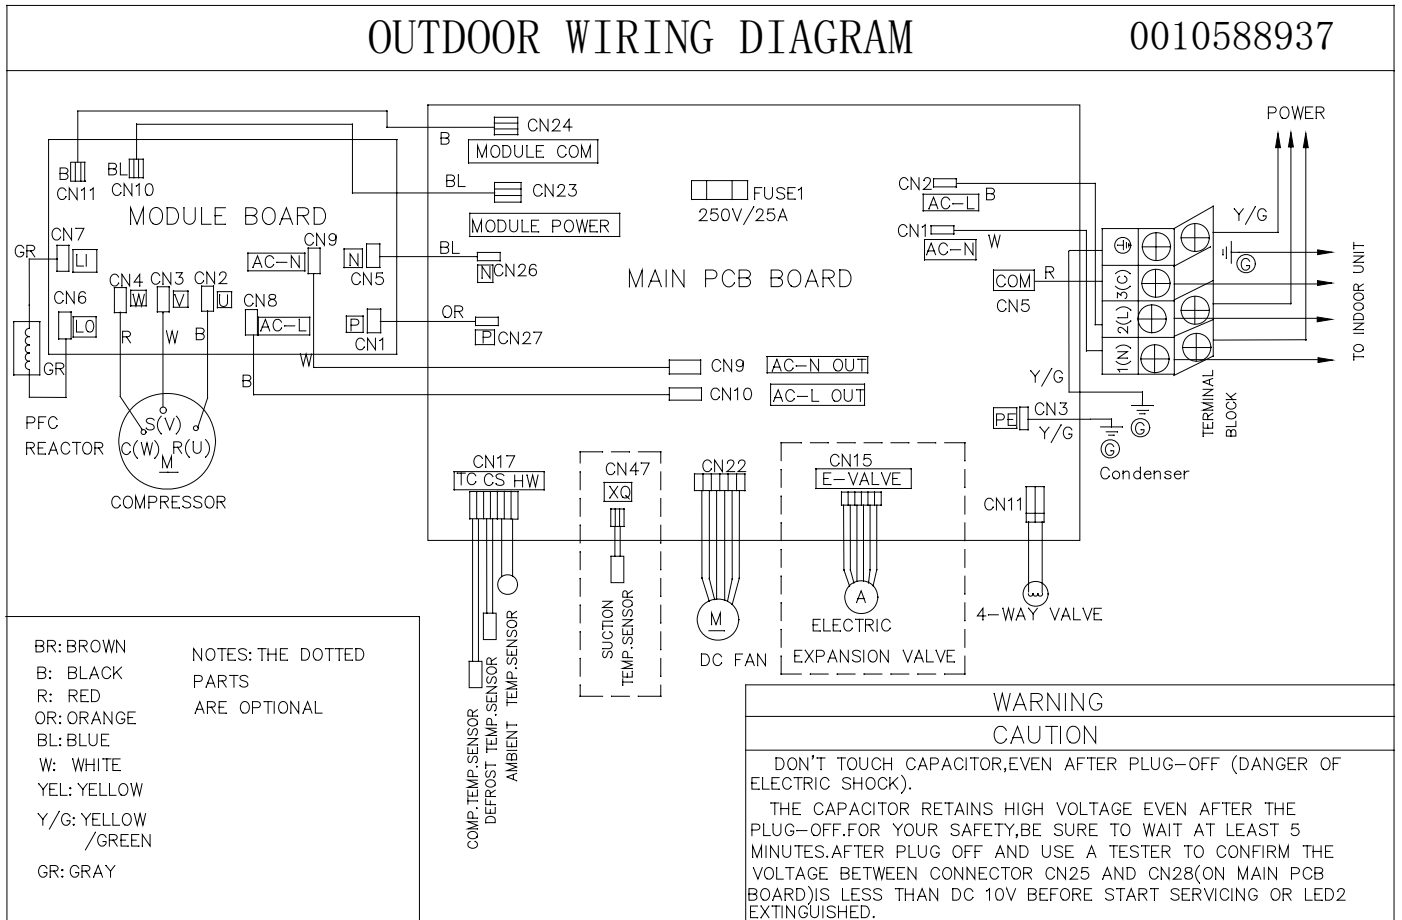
OUTDOOR WIRING DIAGRAM 0010588937

B CN11
BL CN10
MODULE BOARD
CN7
GR
LI
CN6
LO
GR
PFC REACTOR
CN4 W
CN3 V
CN2 U
R W B
CN8 AC-L
AC-N CN9
N CN5
P CN1
S(V)
C(W) R(U)
M
COMPRESSOR

B CN24
MODULE COM
BL CN23
MODULE POWER
BL N CN26
OR P CN27
W
B
FUSE1 250V/25A
MAIN PCB BOARD
CN9 AC-N OUT
CN10 AC-L OUT
CN2 AC-L B
CN1 AC-N W
COM CN5 R
POWER
Y/G
G
TO INDOOR UNIT
3(C) 2(L) 1(N)
Y/G
PE CN3
Y/G
G
G
Condenser
TERMINAL BLOCK

CN17
TC CS HW
COMP.TEMP.SENSOR
DEFROST TEMP.SENSOR
AMBIENT TEMP.SENSOR
CN47
XQ
SUCTION TEMP.SENSOR
CN22
M
DC FAN
CN15
E-VALVE
A
ELECTRIC EXPANSION VALVE
CN11
4-WAY VALVE

BR: BROWN
B: BLACK
R: RED
OR: ORANGE
BL: BLUE
W: WHITE
YEL: YELLOW
Y/G: YELLOW /GREEN
GR: GRAY

NOTES: THE DOTTED PARTS ARE OPTIONAL

WARNING
CAUTION
DON'T TOUCH CAPACITOR,EVEN AFTER PLUG-OFF (DANGER OF ELECTRIC SHOCK).
THE CAPACITOR RETAINS HIGH VOLTAGE EVEN AFTER THE PLUG-OFF.FOR YOUR SAFETY,BE SURE TO WAIT AT LEAST 5 MINUTES.AFTER PLUG OFF AND USE A TESTER TO CONFIRM THE VOLTAGE BETWEEN CONNECTOR CN25 AND CN28(ON MAIN PCB BOARD)IS LESS THAN DC 10V BEFORE START SERVICING OR LED2 EXTINGUISHED.